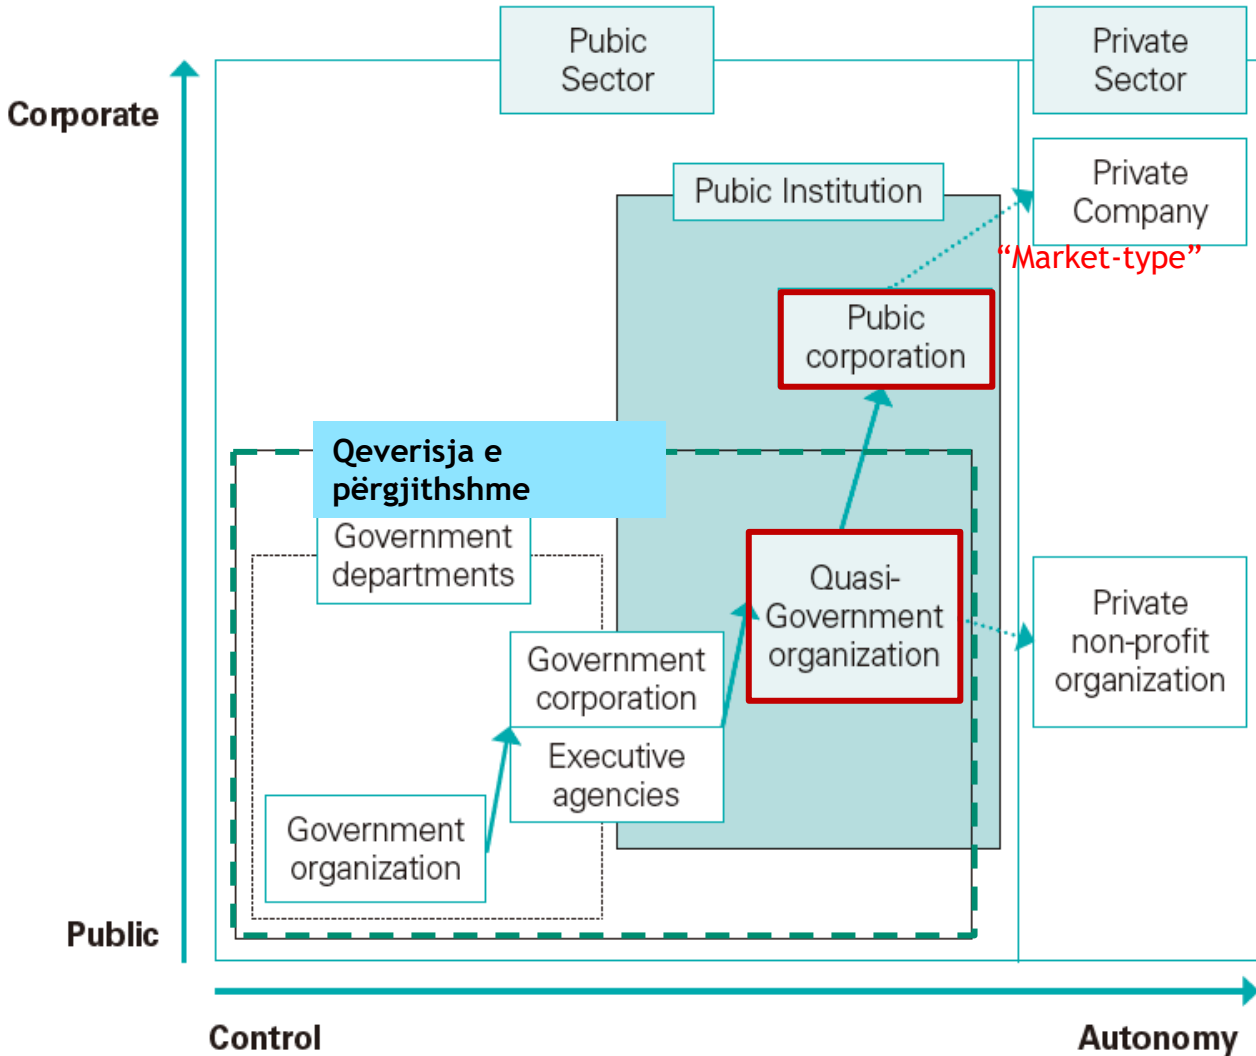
Corporate

Pubic Sector

Private Sector

Pubic Institution

Private Company

“Market-type”

Pubic corporation

Qeverisja e përgjithshme

Government departments

Quasi-Government organization

Private non-profit organization

Government corporation

Executive agencies

Government organization

Public

Control

Autonomy